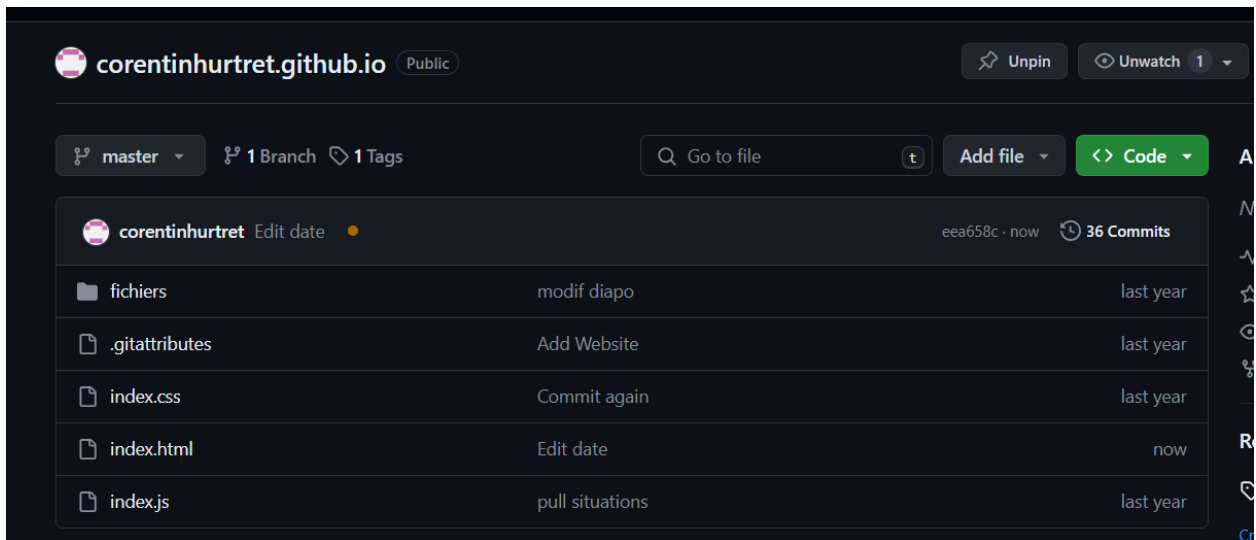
corentinhurtret.github.io Public

Unpin

Unwatch 1

master

1 Branch

1 Tags

Go to file

t

Add file

Code

A

corentinhurtret Edit date

eea658c · now

36 Commits

N

| | | |
|---|---|---|
| fichiers | modif diapo | last year |
| .gitattributes | Add Website | last year |
| index.css | Commit again | last year |
| index.html | Edit date | now |
| index.js | pull situations | last year |

R

Cr